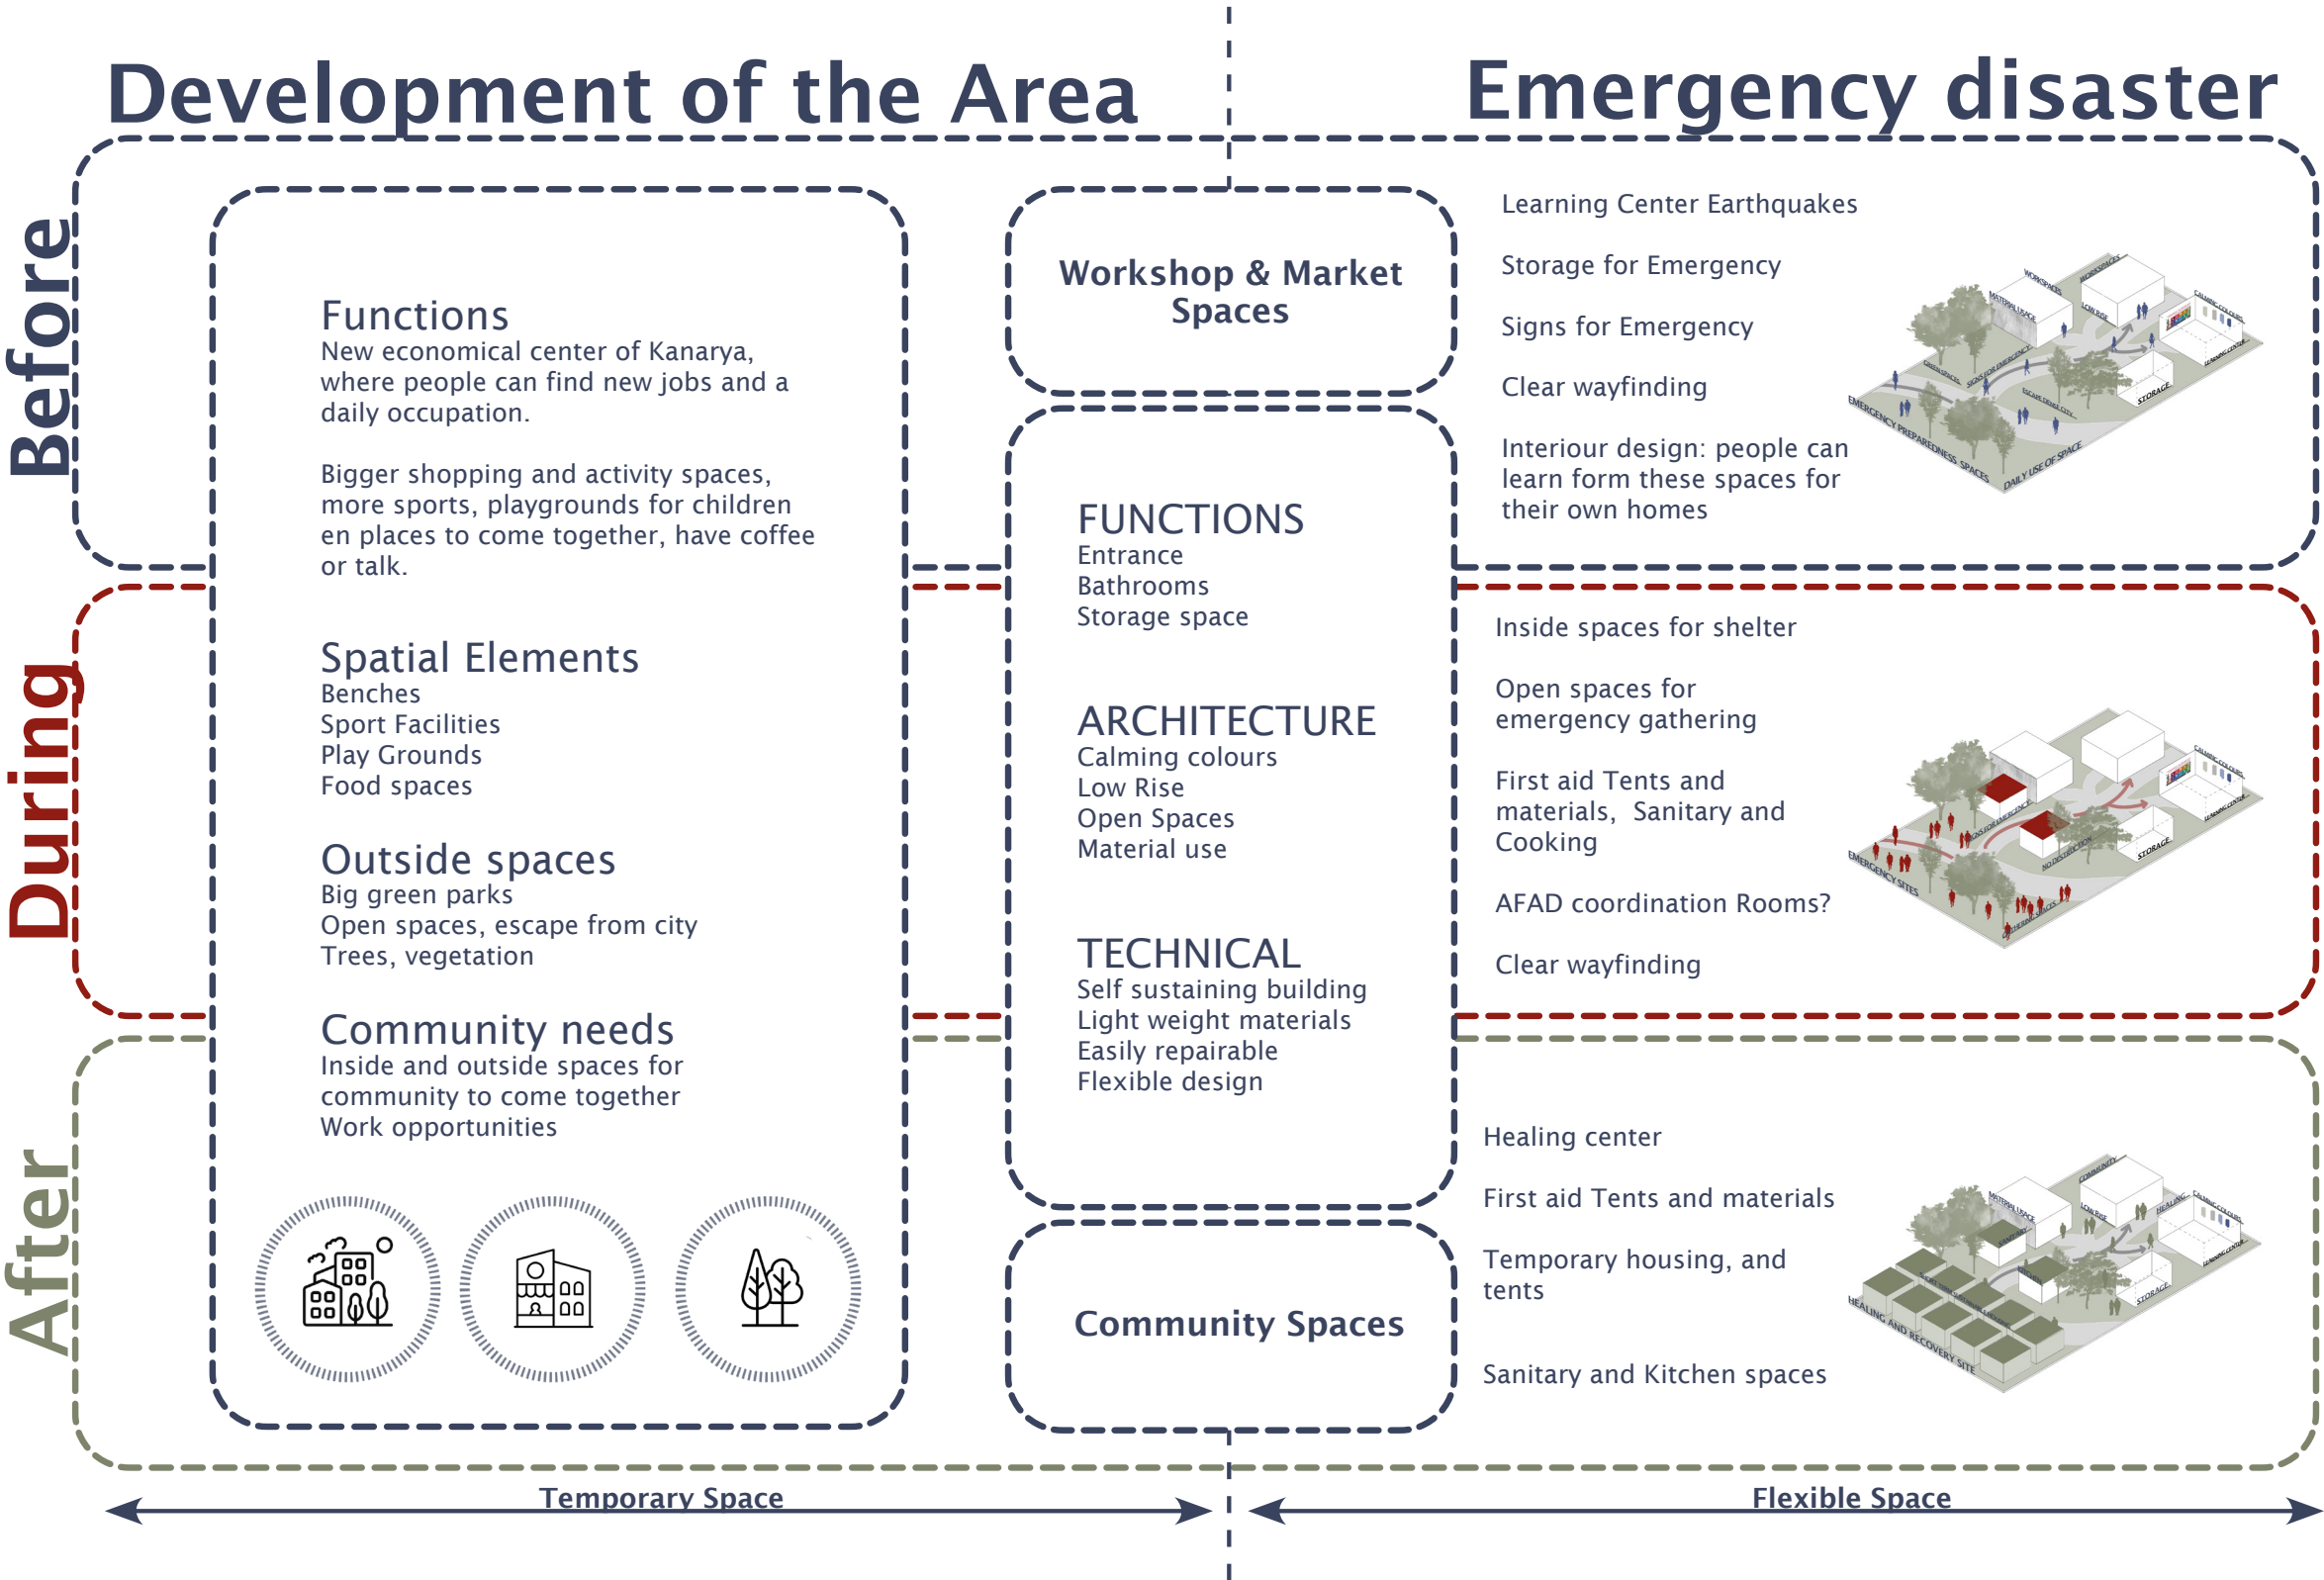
Development of the Area

Emergency disaster

Before

During

After

Functions
New economical center of Kanarya, where people can find new jobs and a daily occupation.

Bigger shopping and activity spaces, more sports, playgrounds for children en places to come together, have coffee or talk.

Spatial Elements
Benches
Sport Facilities
Play Grounds
Food spaces

Outside spaces
Big green parks
Open spaces, escape from city
Trees, vegetation

Community needs
Inside and outside spaces for community to come together
Work opportunities

Workshop & Market Spaces

FUNCTIONS
Entrance
Bathrooms
Storage space

ARCHITECTURE
Calming colours
Low Rise
Open Spaces
Material use

TECHNICAL
Self sustaining building
Light weight materials
Easily repairable
Flexible design

Community Spaces

Learning Center Earthquakes

Storage for Emergency

Signs for Emergency

Clear wayfinding

Interiour design: people can learn form these spaces for their own homes

EMERGENCY PREPAREDNESS SPACES
DAILY USE OF SPACE
STORAGE

Inside spaces for shelter

Open spaces for emergency gathering

First aid Tents and materials, Sanitary and Cooking

AFAD coordination Rooms?

Clear wayfinding

EMERGENCY SITES
STORAGE

Healing center

First aid Tents and materials

Temporary housing, and tents

Sanitary and Kitchen spaces

HEALING AND RECOVERY SITE
STORAGE

Temporary Space

Flexible Space